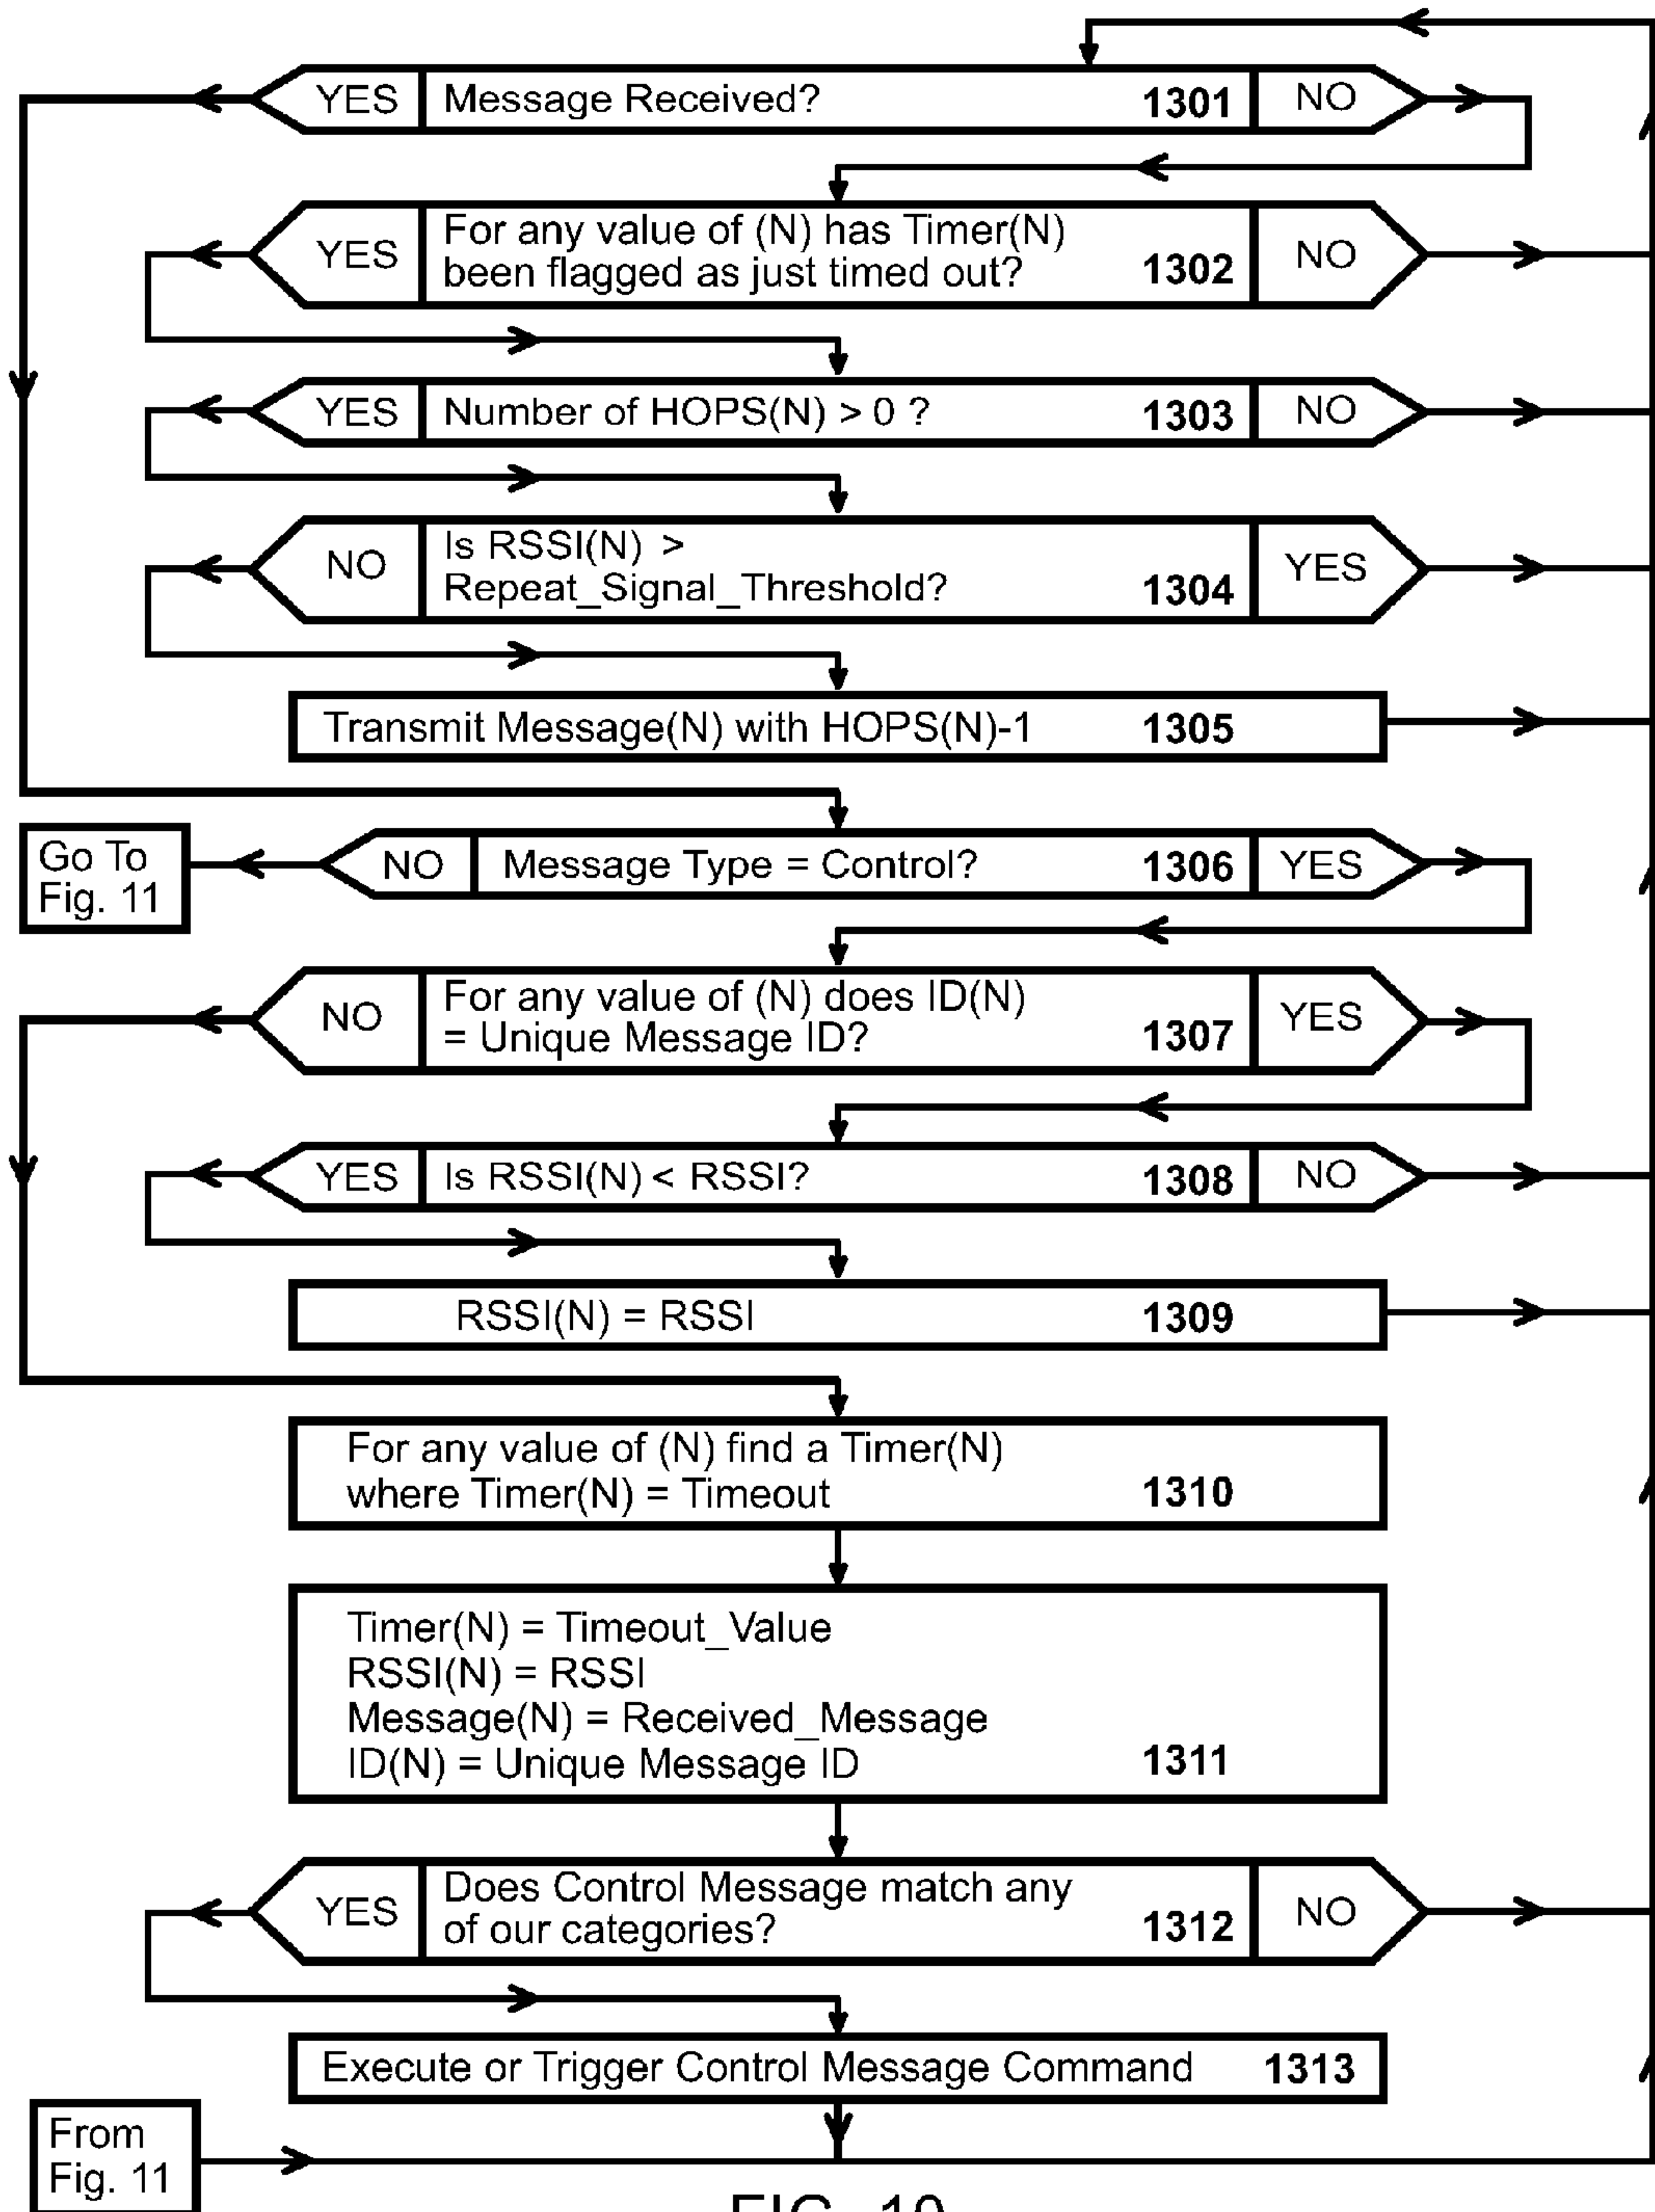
YES Message Received? 1301 NO

YES For any value of (N) has Timer(N) been flagged as just timed out? 1302 NO

YES Number of HOPS(N) > 0 ? 1303 NO

NO Is RSSI(N) > Repeat_Signal_Threshold? 1304 YES

Transmit Message(N) with HOPS(N)-1 1305

Go To Fig. 11

NO Message Type = Control? 1306 YES

NO For any value of (N) does ID(N) = Unique Message ID? 1307 YES

YES Is RSSI(N) < RSSI? 1308 NO

RSSI(N) = RSSI 1309

For any value of (N) find a Timer(N) where Timer(N) = Timeout 1310

Timer(N) = Timeout_Value
RSSI(N) = RSSI
Message(N) = Received_Message
ID(N) = Unique Message ID 1311

YES Does Control Message match any of our categories? 1312 NO

Execute or Trigger Control Message Command 1313

From Fig. 11

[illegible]